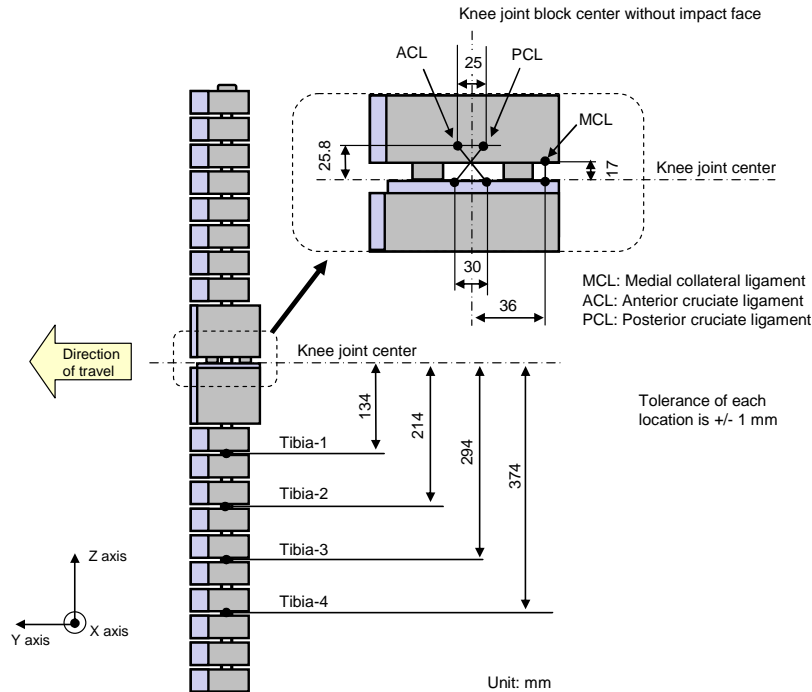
Knee joint block center without impact face

ACL

PCL

25

MCL

25.8

17

Knee joint center

30

36

MCL: Medial collateral ligament
ACL: Anterior cruciate ligament
PCL: Posterior cruciate ligament

Direction of travel

Knee joint center

134

214

294

374

Tolerance of each location is +/- 1 mm

Tibia-1

Tibia-2

Tibia-3

Tibia-4

Z axis

Y axis

X axis

Unit: mm